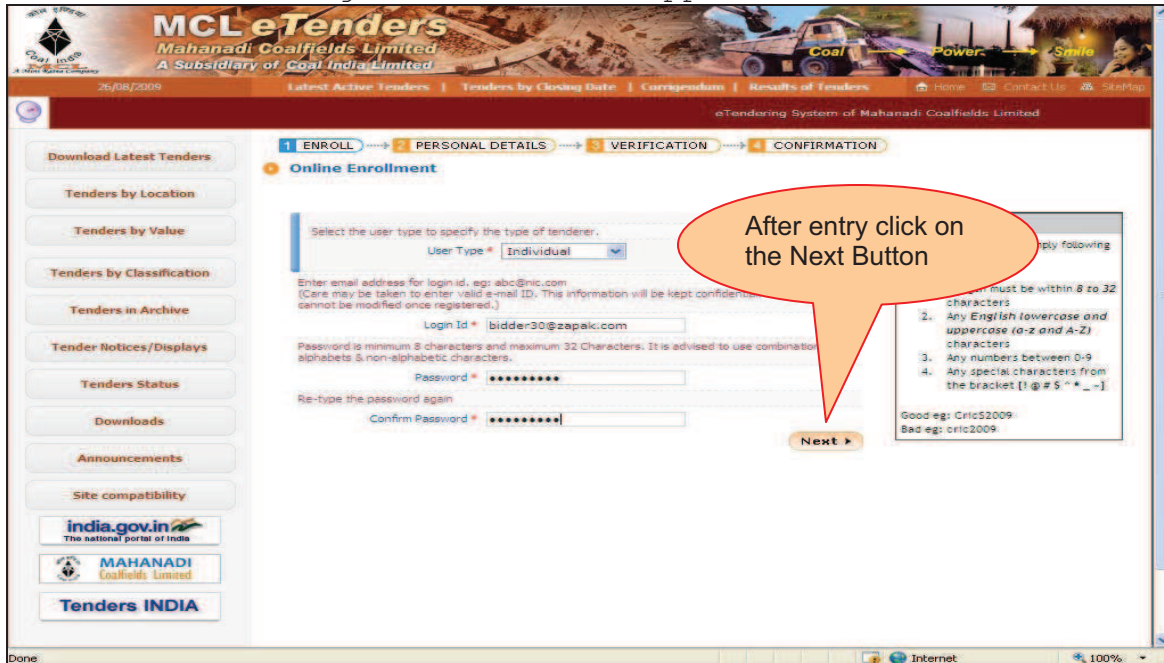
MCL eTenders
Mahanadi Coalfields Limited
A Subsidiary of Coal India Limited
Coal India
A Mini Ratna Company
Coal Power Smile
26/08/2009
Latest Active Tenders | Tenders by Closing Date | Corrigendum | Results of Tenders
Home Contact Us SiteMap
eTendering System of Mahanadi Coalfields Limited

Download Latest Tenders
Tenders by Location
Tenders by Value
Tenders by Classification
Tenders in Archive
Tender Notices/Displays
Tenders Status
Downloads
Announcements
Site compatibility
india.gov.in The national portal of India
MAHANADI Coalfields Limited
Tenders INDIA

1 ENROLL 2 PERSONAL DETAILS 3 VERIFICATION 4 CONFIRMATION
Online Enrollment

Select the user type to specify the type of tenderer.
User Type * Individual
Enter email address for login id. eg: abc@nic.com
(Care may be taken to enter valid e-mail ID. This information will be kept confiden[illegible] cannot be modified once registered.)
Login Id * bidder30@zapak.com
Password is minimum 8 characters and maximum 32 Characters. It is advised to use combination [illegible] alphabets & non-alphabetic characters.
Password * •••••••••
Re-type the password again
Confirm Password * •••••••••
Next ▸

After entry click on the Next Button

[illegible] ply following
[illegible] must be within 8 to 32 characters
2. Any English lowercase and uppercase (a-z and A-Z) characters
3. Any numbers between 0-9
4. Any special characters from the bracket [! @ # $ ^ * _ ~]
Good eg: Cric52009
Bad eg: cric2009

Done
Internet
100%